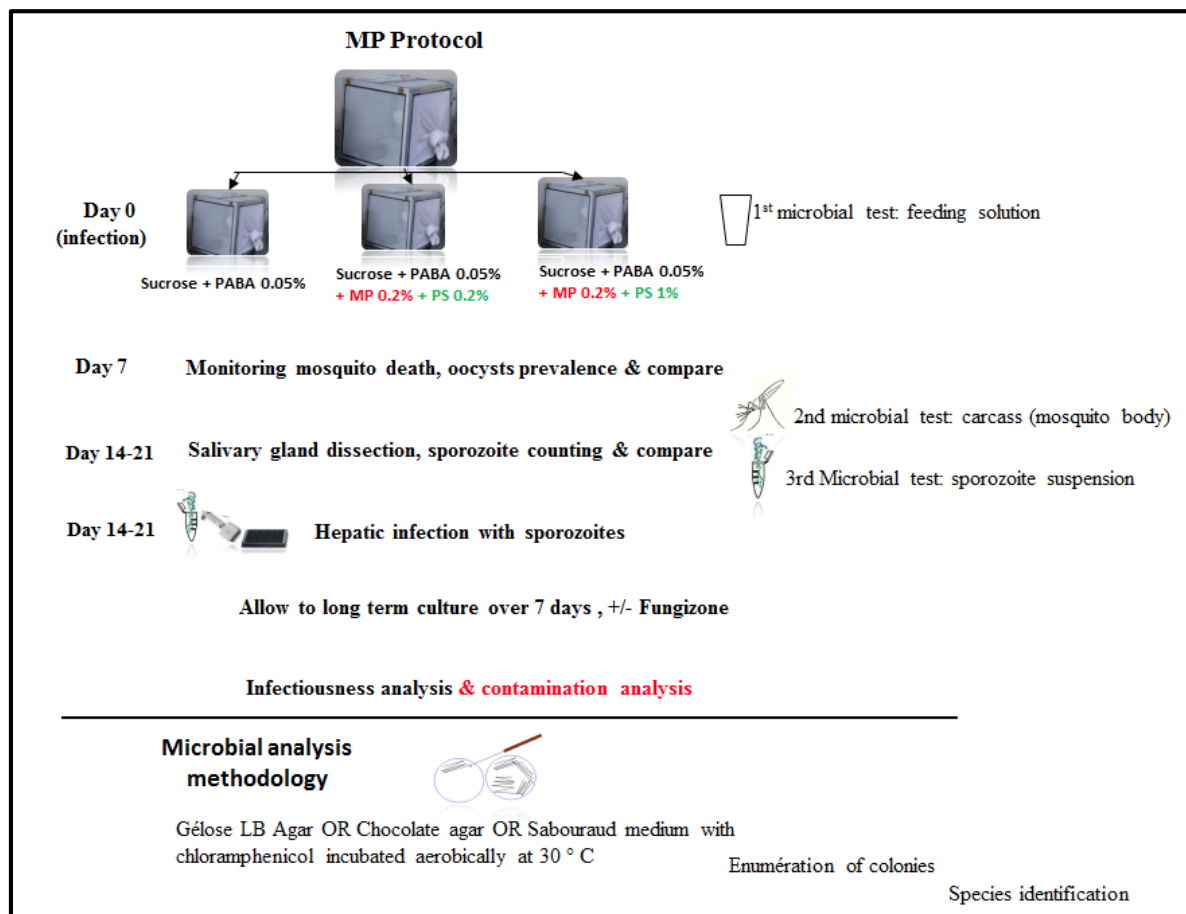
MP Protocol

Day 0 (infection)

Sucrose + PABA 0.05%

Sucrose + PABA 0.05% + MP 0.2% + PS 0.2%

Sucrose + PABA 0.05% + MP 0.2% + PS 1%

1$^{st}$ microbial test: feeding solution

Day 7 Monitoring mosquito death, oocysts prevalence & compare

2nd microbial test: carcass (mosquito body)

Day 14-21 Salivary gland dissection, sporozoite counting & compare

3rd Microbial test: sporozoite suspension

Day 14-21 Hepatic infection with sporozoites

Allow to long term culture over 7 days , +/- Fungizone

Infectiousness analysis & contamination analysis

Microbial analysis methodology

Gélose LB Agar OR Chocolate agar OR Sabouraud medium with chloramphenicol incubated aerobically at 30 ° C

Enumération of colonies

Species identification